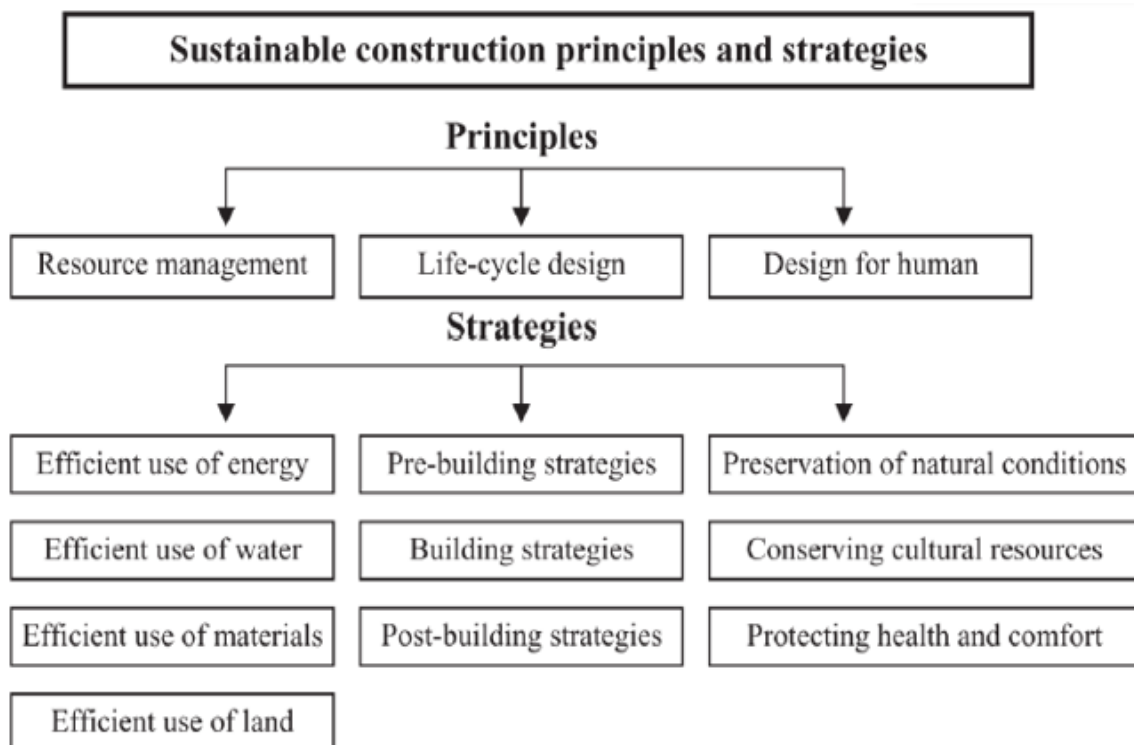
Sustainable construction principles and strategies

Principles

Resource management

Life-cycle design

Design for human

Strategies

Efficient use of energy

Efficient use of water

Efficient use of materials

Efficient use of land

Pre-building strategies

Building strategies

Post-building strategies

Preservation of natural conditions

Conserving cultural resources

Protecting health and comfort